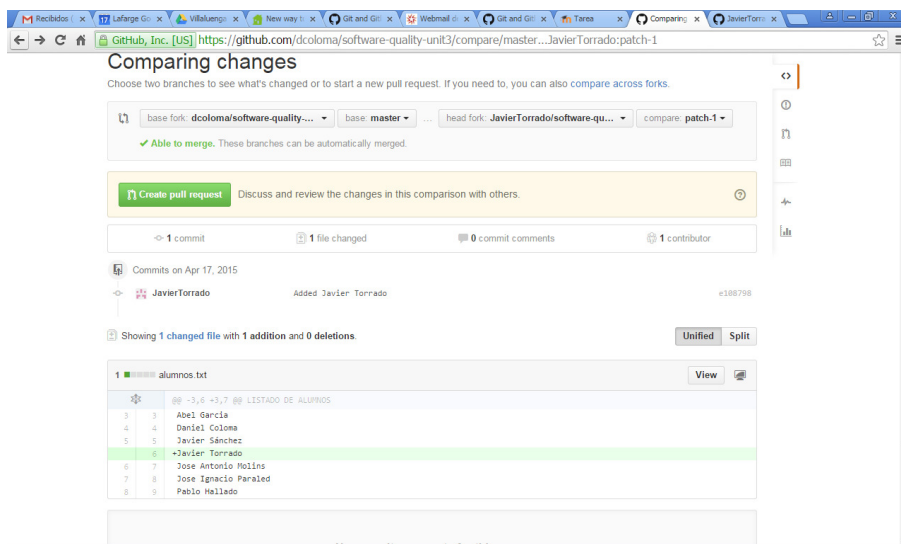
Recibidos | Lafarge Go | Villaluenga | New way t | Git and Git | Webmail d | Git and Git | Tarea | Comparing | JavierTorra

GitHub, Inc. [US] https://github.com/dcoloma/software-quality-unit3/compare/master...JavierTorrado:patch-1

Comparing changes

Choose two branches to see what's changed or to start a new pull request. If you need to, you can also compare across forks.

base fork: dcoloma/software-quality-... base: master ... head fork: JavierTorrado/software-qu... compare: patch-1

✔ Able to merge. These branches can be automatically merged.

Create pull request Discuss and review the changes in this comparison with others.

1 commit | 1 file changed | 0 commit comments | 1 contributor

Commits on Apr 17, 2015

JavierTorrado Added Javier Torrado e108798

Showing 1 changed file with 1 addition and 0 deletions.

Unified Split

1 alumnos.txt View

@@ -3,6 +3,7 @@ LISTADO DE ALUMNOS

| | | |
|---|---|---|
| 3 | 3 | Abel García |
| 4 | 4 | Daniel Coloma |
| 5 | 5 | Javier Sánchez |
| | 6 | +Javier Torrado |
| 6 | 7 | Jose Antonio Molins |
| 7 | 8 | Jose Ignacio Paraled |
| 8 | 9 | Pablo Hallado |